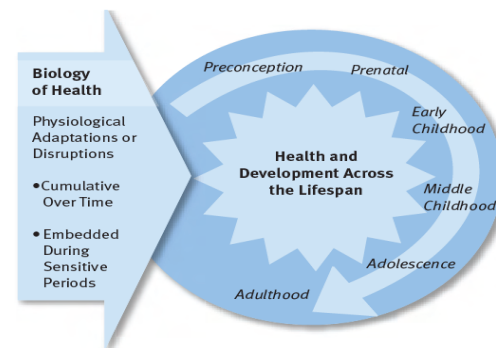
Biology of Health

Physiological Adaptations or Disruptions

• Cumulative Over Time

• Embedded During Sensitive Periods

Preconception

Prenatal

Early Childhood

Middle Childhood

Adolescence

Adulthood

Health and Development Across the Lifespan